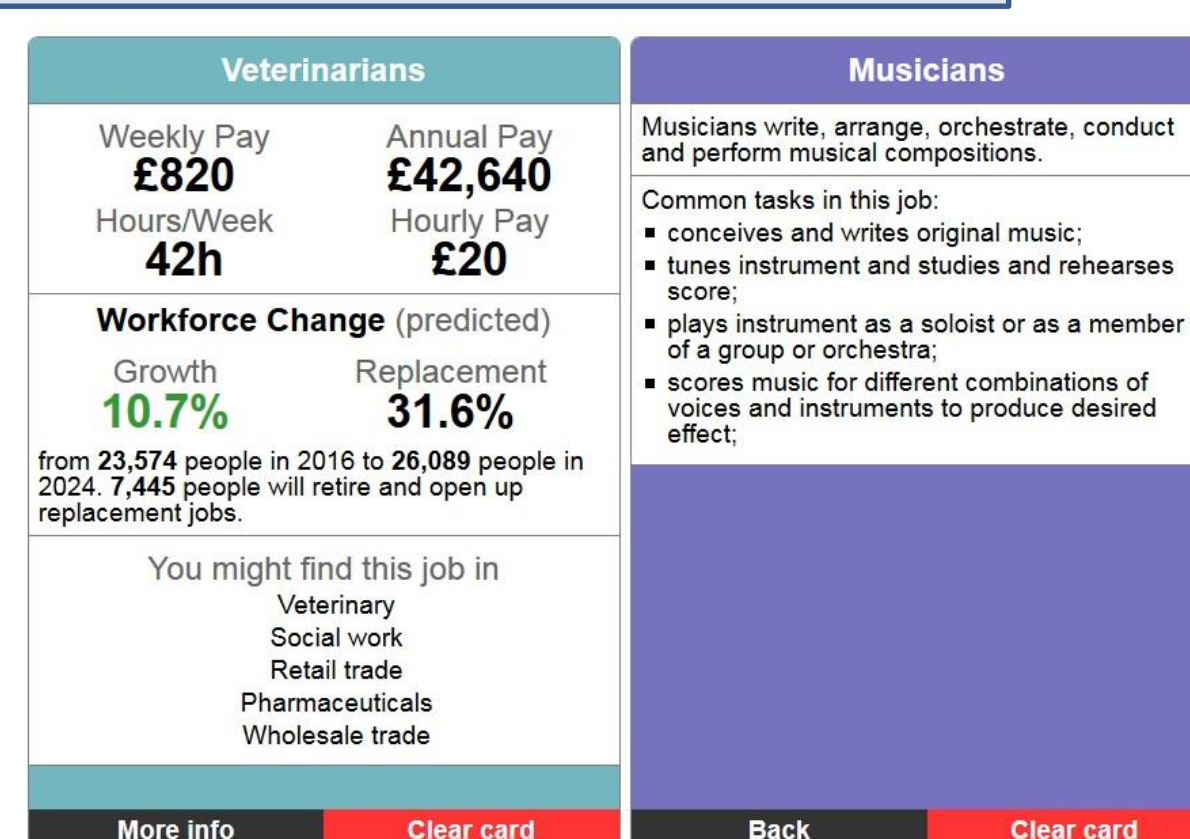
Veterinarians

Weekly Pay
£820

Annual Pay
£42,640

Hours/Week
42h

Hourly Pay
£20

Workforce Change (predicted)

Growth
10.7%

Replacement
31.6%

from 23,574 people in 2016 to 26,089 people in 2024. 7,445 people will retire and open up replacement jobs.

You might find this job in
Veterinary
Social work
Retail trade
Pharmaceuticals
Wholesale trade

More info
Clear card

Musicians

Musicians write, arrange, orchestrate, conduct and perform musical compositions.

Common tasks in this job:
- conceives and writes original music;
- tunes instrument and studies and rehearses score;
- plays instrument as a soloist or as a member of a group or orchestra;
- scores music for different combinations of voices and instruments to produce desired effect;

Back
Clear card